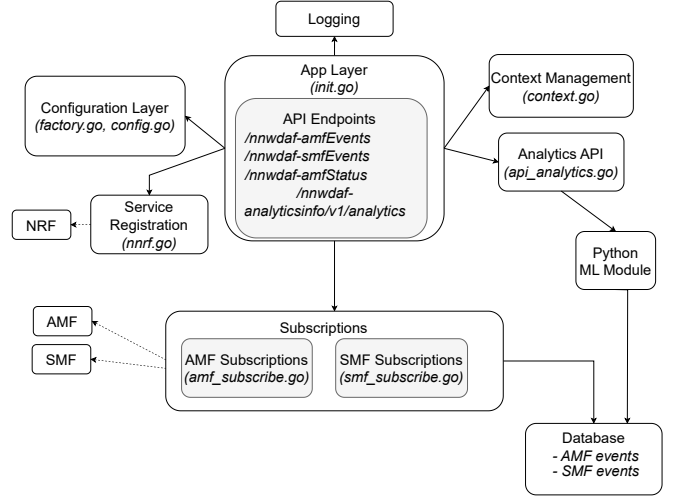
Logging

App Layer
(init.go)

API Endpoints
/nnwdaf-amfEvents
/nnwdaf-smfEvents
/nnwdaf-amfStatus
/nnwdaf-analyticsinfo/v1/analytics

Configuration Layer
(factory.go, config.go)

Context Management
(context.go)

Analytics API
(api_analytics.go)

NRF

Service Registration
(nnrf.go)

Python ML Module

AMF

SMF

Subscriptions

AMF Subscriptions
(amf_subscribe.go)

SMF Subscriptions
(smf_subscribe.go)

Database
- AMF events
- SMF events